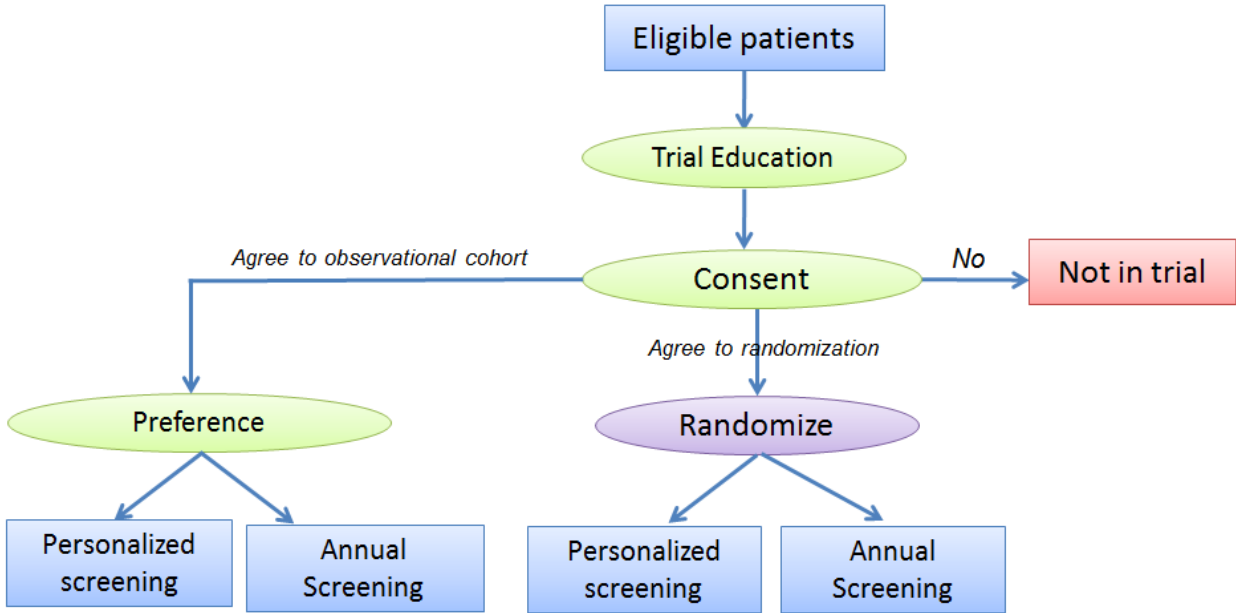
Eligible patients

Trial Education

Agree to observational cohort

Consent

No

Not in trial

Agree to randomization

Preference

Randomize

Personalized screening

Annual Screening

Personalized screening

Annual Screening